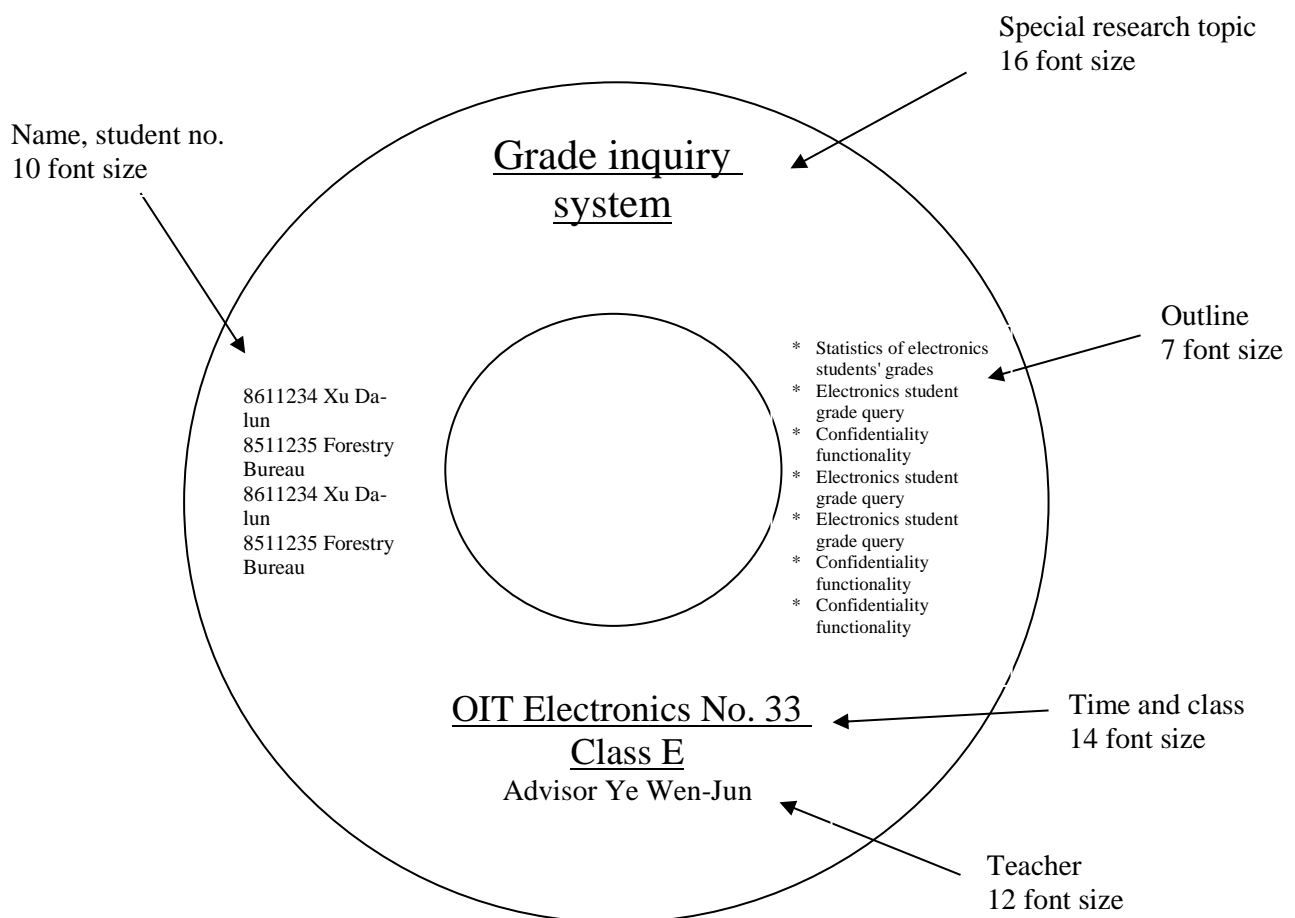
Special research topic
16 font size

Name, student no.
10 font size

Grade inquiry system

Outline
7 font size

8611234 Xu Da-lun
8511235 Forestry Bureau
8611234 Xu Da-lun
8511235 Forestry Bureau

* Statistics of electronics students' grades
* Electronics student grade query
* Confidentiality functionality
* Electronics student grade query
* Electronics student grade query
* Confidentiality functionality
* Confidentiality functionality

OIT Electronics No. 33 Class E
Advisor Ye Wen-Jun

Time and class
14 font size

Teacher
12 font size